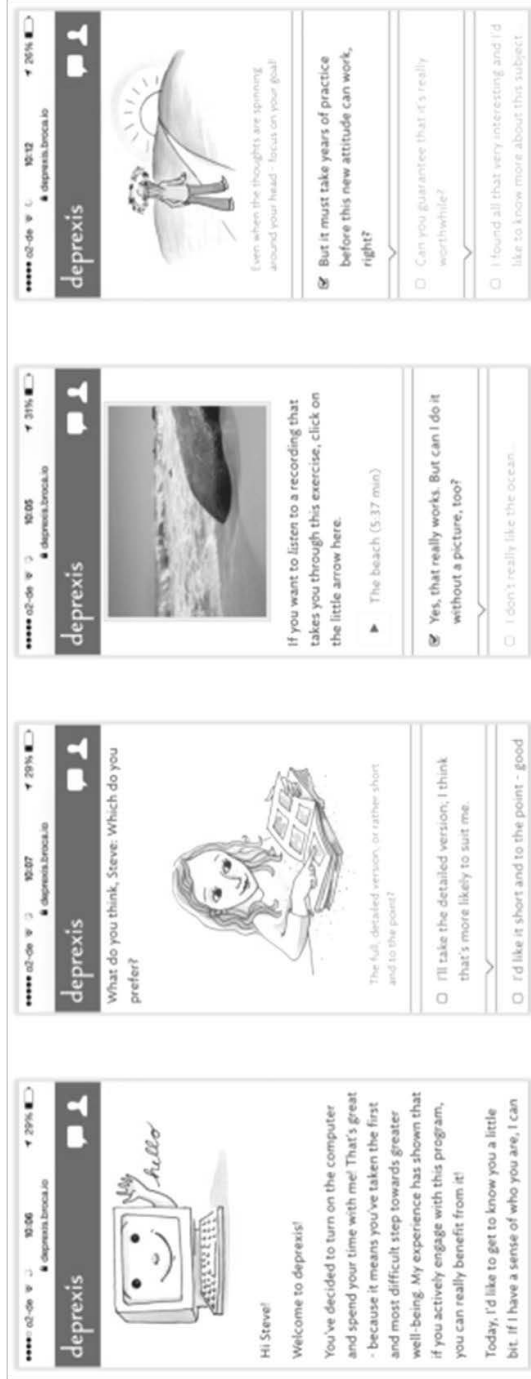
••••○ o2-de 10:06 29%
deprexis.broca.io
deprexis

hello

Hi Steve!

Welcome to deprexis!

You've decided to turn on the computer and spend your time with me! That's great - because it means you've taken the first and most difficult step towards greater well-being. My experience has shown that if you actively engage with this program, you can really benefit from it!

Today, I'd like to get to know you a little bit. If I have a sense of who you are, I can

•••••• o2-de 10:07 29%
deprexis.broca.io
deprexis

What do you think, Steve: Which do you prefer?

The full, detailed version, or rather short and to the point?

I'll take the detailed version, I think that's more likely to suit me.

I'd like it short and to the point - good

•••••• o2-de 10:05 31%
deprexis.broca.io
deprexis

If you want to listen to a recording that takes you through this exercise, click on the little arrow here.

▶ The beach (5:37 min)

Yes, that really works. But can I do it without a picture, too?

I don't really like the ocean...

•••••• o2-de 10:12 26%
deprexis.broca.io
deprexis

Even when the thoughts are spinning around your head - focus on your goal!

But it must take years of practice before this new attitude can work, right?

Can you guarantee that it's really worthwhile?

I found all that very interesting and I'd like to know more about this subject